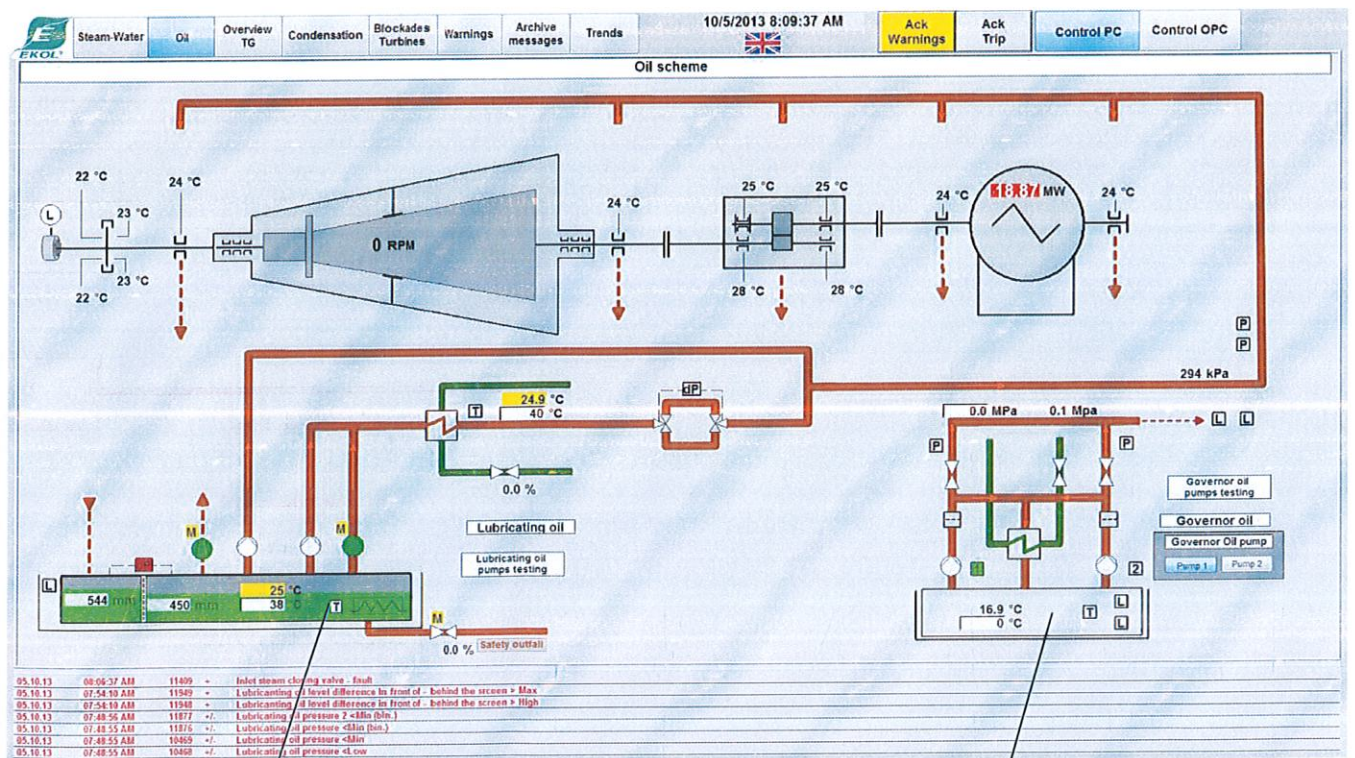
EKOL

Steam-Water | Oil | Overview TG | Condensation | Blockades Turbines | Warnings | Archive messages | Trends

10/5/2013 8:09:37 AM

Ack Warnings | Ack Trip | Control PC | Control OPC

Oil scheme

L
22 °C
23 °C
23 °C
22 °C
24 °C
0 RPM
24 °C
25 °C
25 °C
28 °C
28 °C
24 °C
18.87 MW
24 °C
P
P
294 kPa

T
24.9 °C
40 °C
dP
0.0 %

Lubricating oil
Lubricating oil pumps testing

M
M
L
544 mm
450 mm
25 °C
38 °C
T
M
0.0 %
Safety outfall

0.0 MPa
0.1 Mpa
L L
P
P
Governor oil pumps testing
Governor oil
Governor Oil pump
Pump 1
Pump 2
2
16.9 °C
0 °C
T
L
L

| | | | | |
|---|---|---|---|---|
| 05.10.13 | 08:06:37 AM | 11409 | + | Inlet steam closing valve - fault |
| 05.10.13 | 07:54:10 AM | 11949 | + | Lubricanting oil level difference in front of - behind the screen > Max |
| 05.10.13 | 07:54:10 AM | 11948 | + | Lubricanting oil level difference in front of - behind the screen > High |
| 05.10.13 | 07:48:56 AM | 11877 | +/. | Lubricating oil pressure 2 <Min (bin.) |
| 05.10.13 | 07:48:55 AM | 11876 | +/. | Lubricating oil pressure <Min (bin.) |
| 05.10.13 | 07:48:55 AM | 10469 | +/. | Lubricating oil pressure <Min |
| 05.10.13 | 07:48:55 AM | 10468 | +/. | Lubricating oil pressure <Low |